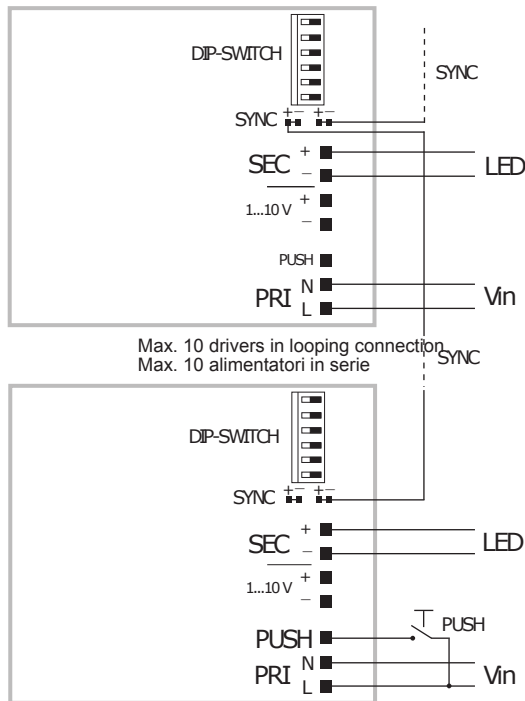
DIP-SWITCH

SYNC

SYNC + − + −

SEC + −

LED

1...10 V + −

PUSH

PRI N L

Vin

Max. 10 drivers in looping connection
Max. 10 alimentatori in serie

SYNC

DIP-SWITCH

SYNC + − + −

SEC + −

LED

1...10 V + −

PUSH

PUSH

PRI N L

Vin